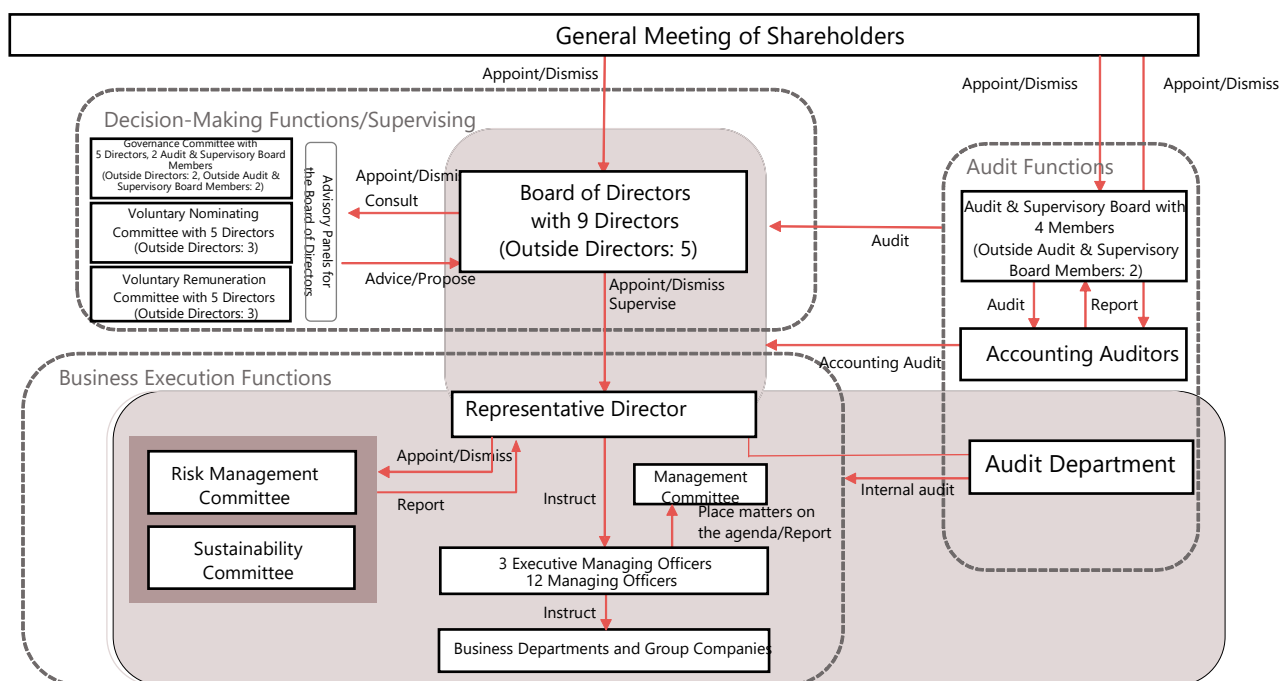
General Meeting of Shareholders

Appoint/Dismiss

Appoint/Dismiss

Appoint/Dismiss

Decision-Making Functions/Supervising

Governance Committee with 5 Directors, 2 Audit & Supervisory Board Members (Outside Directors: 2, Outside Audit & Supervisory Board Members: 2)

Voluntary Nominating Committee with 5 Directors (Outside Directors: 3)

Voluntary Remuneration Committee with 5 Directors (Outside Directors: 3)

Advisory Panels for the Board of Directors

Appoint/Dismi

Consult

Advice/Propose

Board of Directors with 9 Directors (Outside Directors: 5)

Appoint/Dismiss Supervise

Audit Functions

Audit & Supervisory Board with 4 Members (Outside Audit & Supervisory Board Members: 2)

Audit

Audit

Report

Accounting Auditors

Accounting Audit

Business Execution Functions

Representative Director

Appoint/Dismiss

Report

Risk Management Committee

Sustainability Committee

Instruct

Management Committee

Place matters on the agenda/Report

Audit Department

Internal audit

3 Executive Managing Officers 12 Managing Officers

Instruct

Business Departments and Group Companies